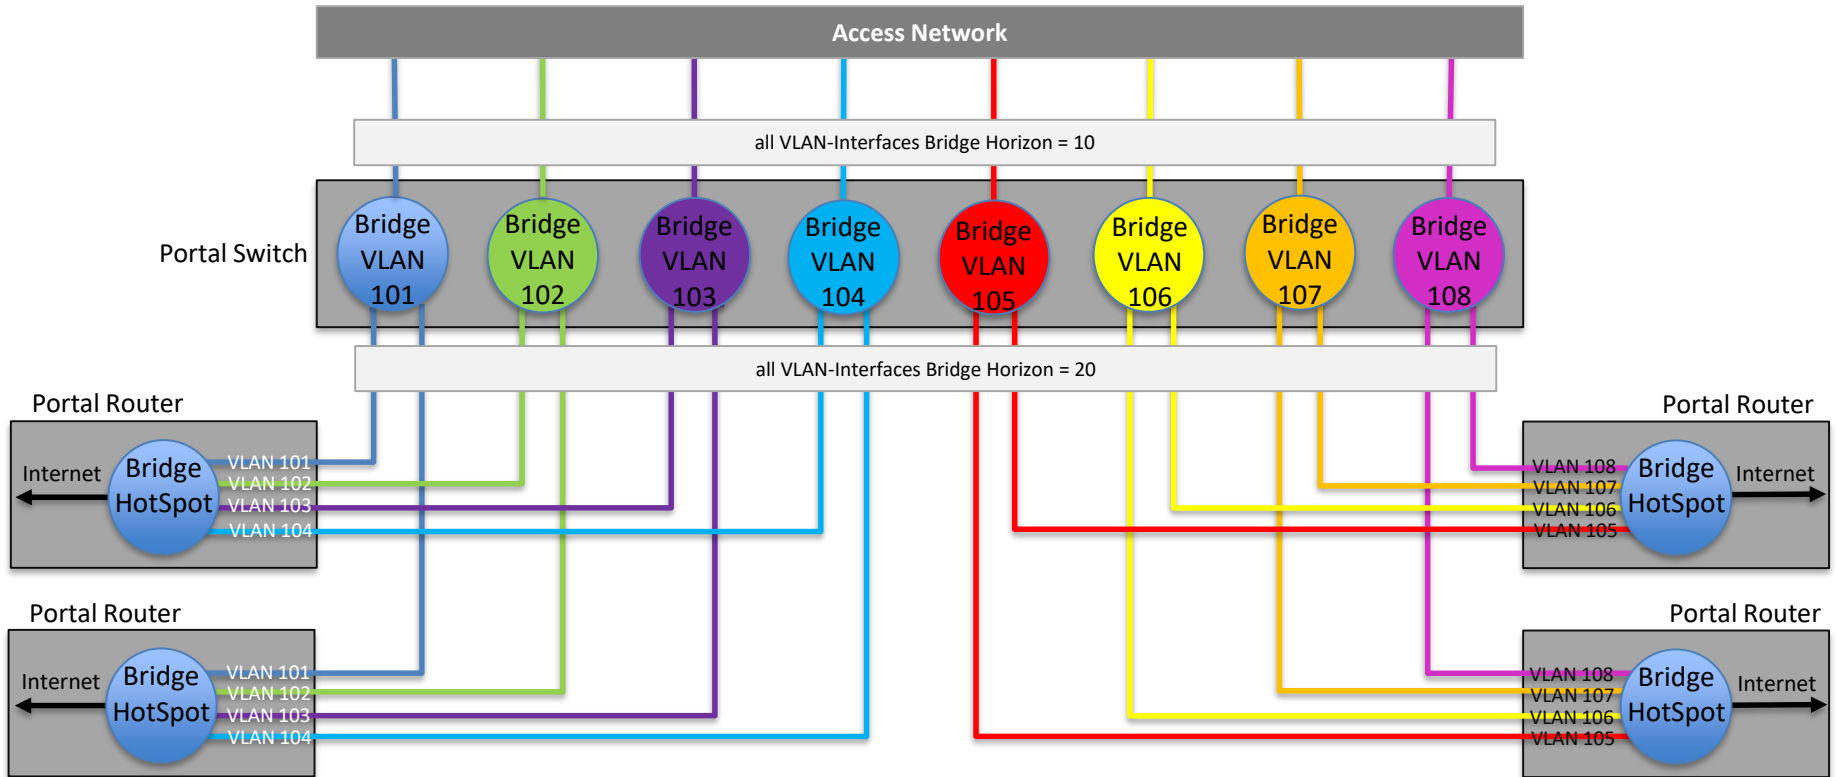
Access Network

all VLAN-Interfaces Bridge Horizon = 10

Portal Switch

Bridge VLAN 101

Bridge VLAN 102

Bridge VLAN 103

Bridge VLAN 104

Bridge VLAN 105

Bridge VLAN 106

Bridge VLAN 107

Bridge VLAN 108

all VLAN-Interfaces Bridge Horizon = 20

Portal Router

Internet

Bridge HotSpot

VLAN 101
VLAN 102
VLAN 103
VLAN 104

Portal Router

VLAN 108
VLAN 107
VLAN 106
VLAN 105

Bridge HotSpot

Internet

Portal Router

Internet

Bridge HotSpot

VLAN 101
VLAN 102
VLAN 103
VLAN 104

Portal Router

VLAN 108
VLAN 107
VLAN 106
VLAN 105

Bridge HotSpot

Internet